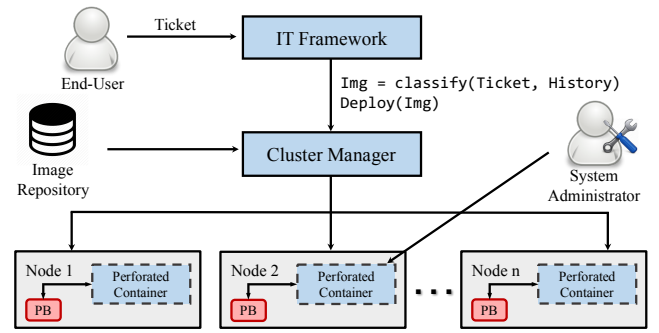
End-User

Ticket

IT Framework

Img = classify(Ticket, History)
Deploy(Img)

Image Repository

Cluster Manager

System Administrator

Node 1
Perforated Container
PB

Node 2
Perforated Container
PB

...

Node n
Perforated Container
PB